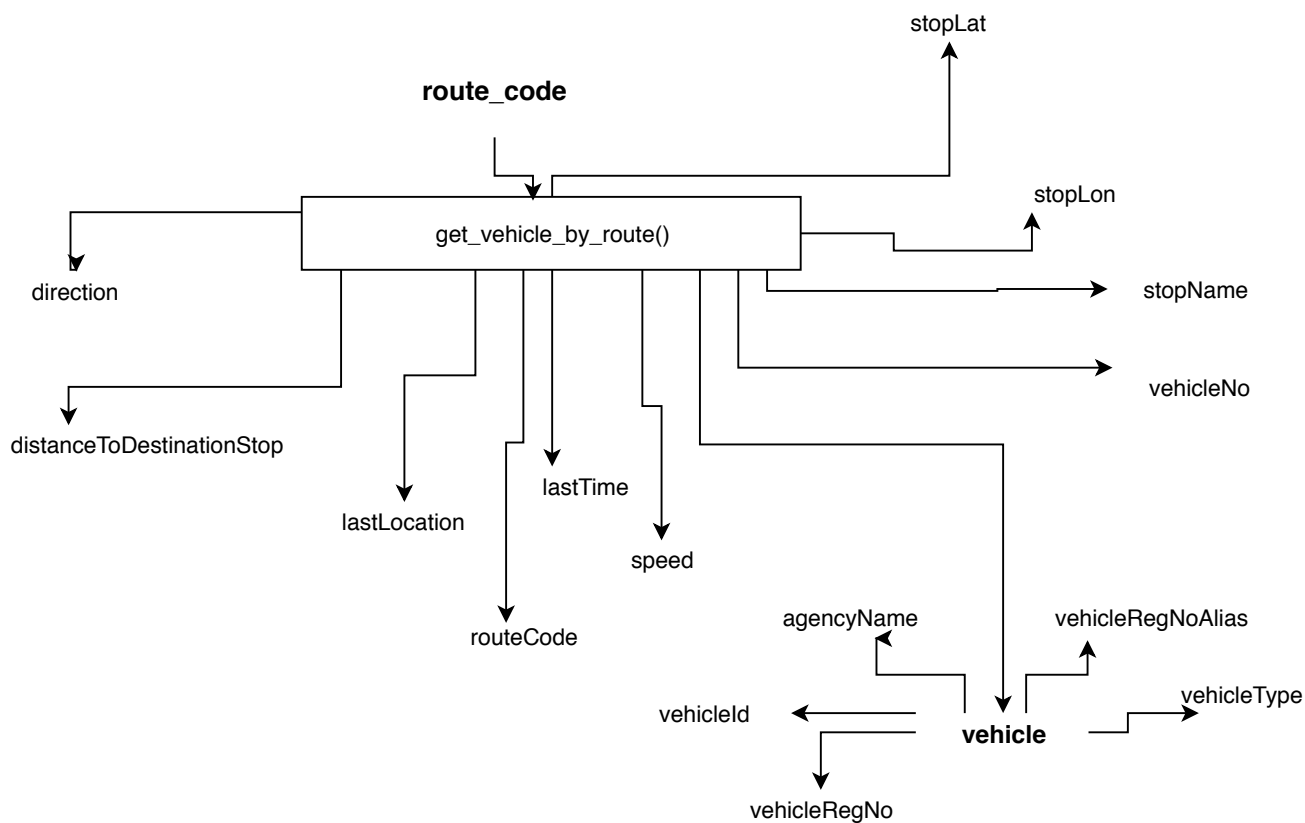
stopLat

route_code

stopLon

get_vehicle_by_route()

direction

stopName

vehicleNo

distanceToDestinationStop

lastTime

lastLocation

speed

routeCode

agencyName

vehicleRegNoAlias

vehicleType

vehicleId

vehicle

vehicleRegNo